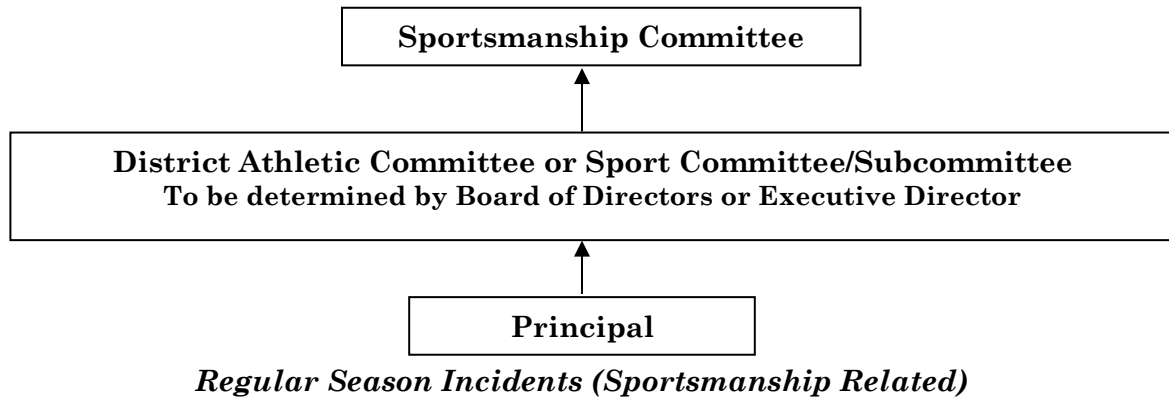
Sportsmanship Committee

District Athletic Committee or Sport Committee/Subcommittee
To be determined by Board of Directors or Executive Director

Principal

*Regular Season Incidents (Sportsmanship Related)*